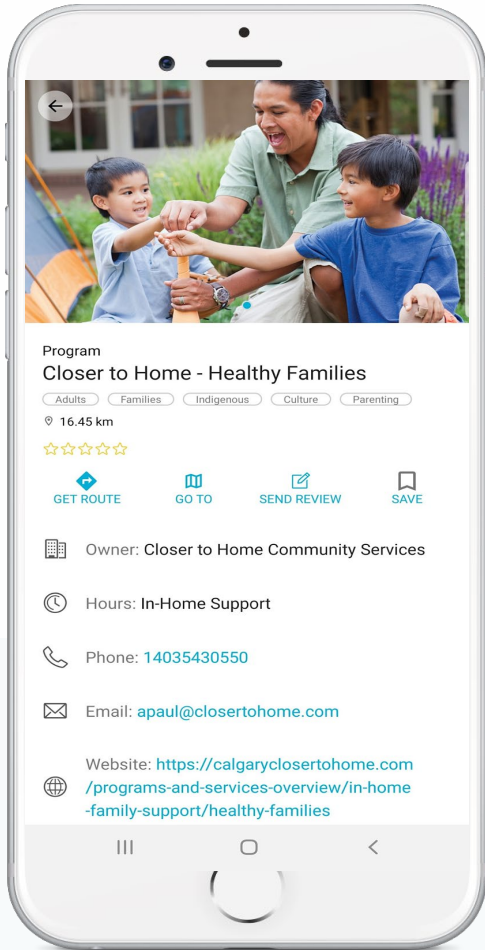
Program

Closer to Home - Healthy Families

Adults Families Indigenous Culture Parenting

16.45 km

GET ROUTE GO TO SEND REVIEW SAVE

Owner: Closer to Home Community Services

Hours: In-Home Support

Phone: 14035430550

Email: apaul@closertohome.com

Website: https://calgaryclosertohome.com/programs-and-services-overview/in-home-family-support/healthy-families